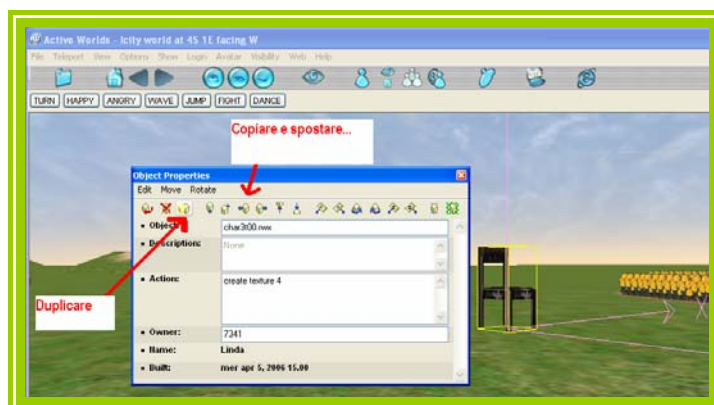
Active Worlds - Icity world at 45 1E facing W

File Teleport View Options Show Login Avatar Visibility Web Help

TURN HAPPY ANGRY WAVE JUMP FIGHT DANCE

Copiare e spostare...

Object Properties

Edit Move Rotate

Duplicare

| | |
|---|---|
| • Object: | chair300.rwx |
| • Description: | None |
| • Action: | create texture 4 |
| • Owner: | 7341 |
| • Name: | Linda |
| • Built: | mer apr 5, 2006 15.00 |